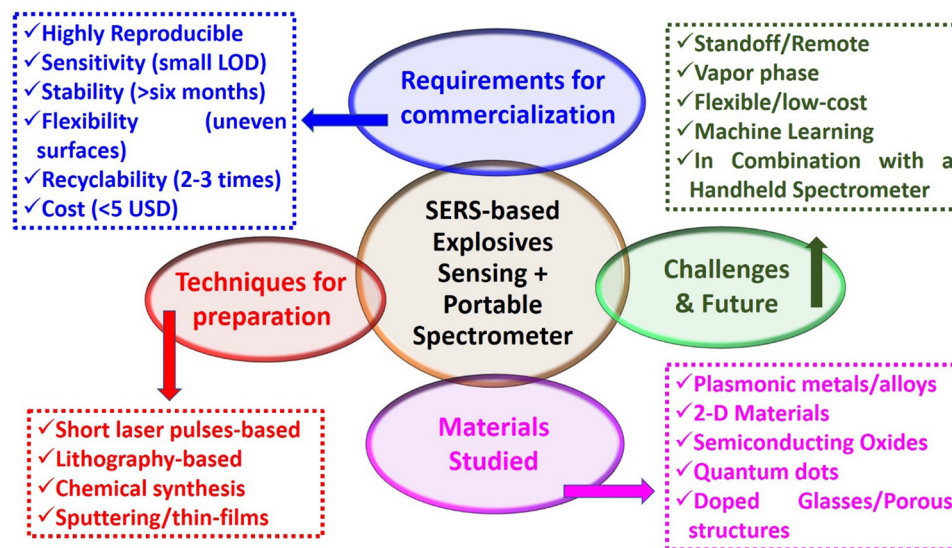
✓Highly Reproducible
✓Sensitivity (small LOD)
✓Stability (>six months)
✓Flexibility (uneven surfaces)
✓Recyclability (2-3 times)
✓Cost (<5 USD)

Requirements for commercialization

✓Standoff/Remote
✓Vapor phase
✓Flexible/low-cost
✓Machine Learning
✓In Combination with a Handheld Spectrometer

SERS-based Explosives Sensing + Portable Spectrometer

Techniques for preparation

Challenges & Future

✓Short laser pulses-based
✓Lithography-based
✓Chemical synthesis
✓Sputtering/thin-films

Materials Studied

✓Plasmonic metals/alloys
✓2-D Materials
✓Semiconducting Oxides
✓Quantum dots
✓Doped Glasses/Porous structures